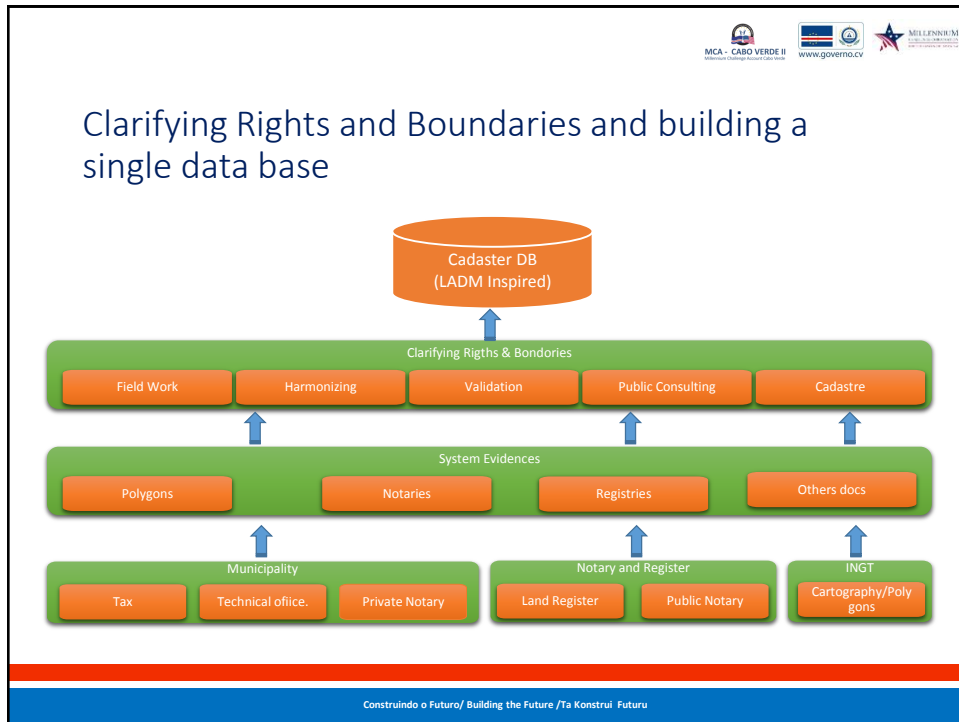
MCA - CABO VERDE II
Millennium Challenge Account Cabo Verde

www.governo.cv

MILLENNIUM

Clarifying Rights and Boundaries and building a single data base

Cadaster DB
(LADM Inspired)

Clarifying Rigths & Bondories

Field Work

Harmonizing

Validation

Public Consulting

Cadastre

System Evidences

Polygons

Notaries

Registries

Others docs

Municipality

Tax

Technical ofiice.

Private Notary

Notary and Register

Land Register

Public Notary

INGT

Cartography/Polygons

Construindo o Futuro/ Building the Future /Ta Konstrui Futuru